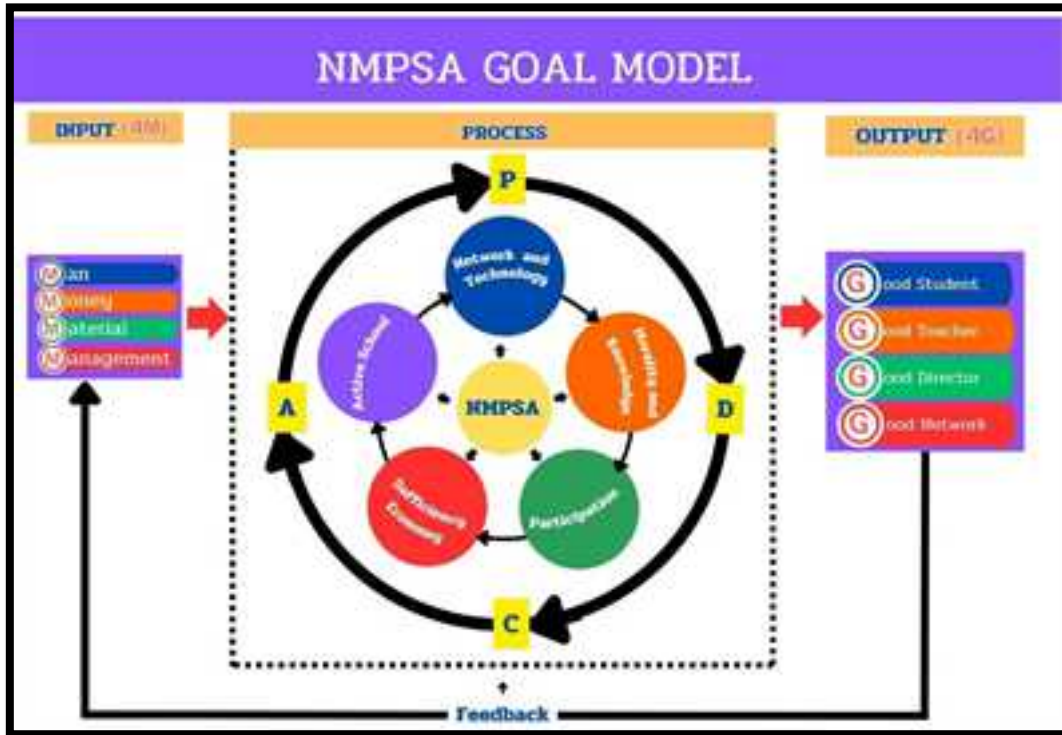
NMPSA GOAL MODEL

INPUT (4M)

M an
M oney
M aterial
M anagement

PROCESS

P
D
C
A

Network and Technology
Healthy and Knowledge
Participation
Sufficiency Economy
Active School
NMPSA

OUTPUT (4G)

G ood Student
G ood Teacher
G ood Director
G ood Network

Feedback